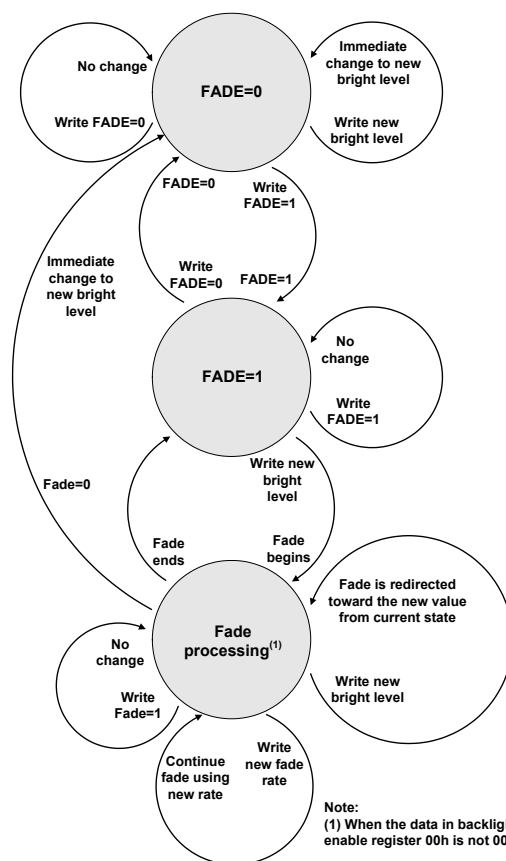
No change

Write FADE=0

FADE=0

Immediate change to new bright level

Write new bright level

FADE=0

Write FADE=1

Immediate change to new bright level

Write FADE=0

FADE=1

FADE=1

No change

Write FADE=1

Fade=0

Write new bright level

Fade ends

Fade begins

Fade is redirected toward the new value from current state

Fade processing$^{(1)}$

No change

Write Fade=1

Write new bright level

Continue fade using new rate

Write new fade rate

Note:
(1) When the data in backligh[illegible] enable register 00h is not 00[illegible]